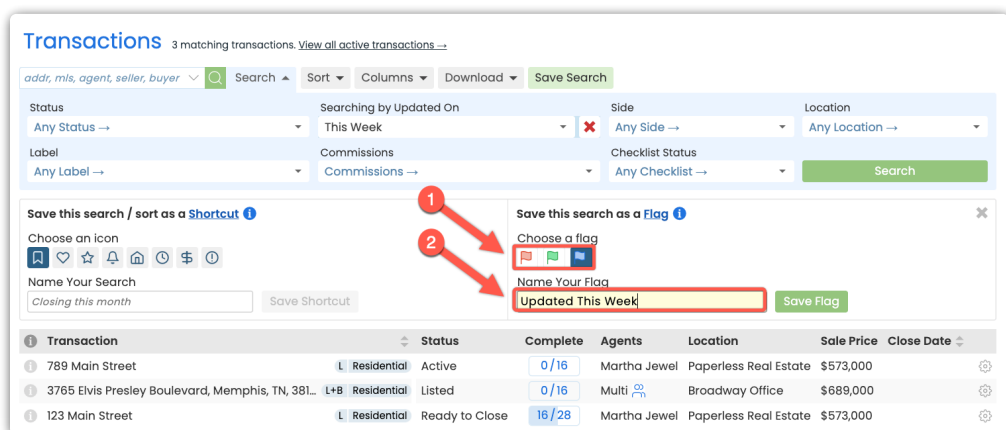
Transactions 3 matching transactions. View all active transactions →

addr, mls, agent, seller, buyer Search Sort Columns Download Save Search

Status
Any Status →

Searching by Updated On
This Week

Side
Any Side →

Location
Any Location →

Label
Any Label →

Commissions
Commissions →

Checklist Status
Any Checklist →

Search

Save this search / sort as a Shortcut

Choose an icon

Name Your Search
Closing this month
Save Shortcut

Save this search as a Flag

1

2

Choose a flag

Name Your Flag
Updated This Week
Save Flag

| Transaction | | Status | Complete | Agents | Location | Sale Price | Close Date |
|---|---|---|---|---|---|---|---|
| 789 Main Street | L Residential | Active | 0/16 | Martha Jewel | Paperless Real Estate | \$573,000 | |
| 3765 Elvis Presley Boulevard, Memphis, TN, 381... | L+B Residential | Listed | 0/16 | Multi | Broadway Office | \$689,000 | |
| 123 Main Street | L Residential | Ready to Close | 16/28 | Martha Jewel | Paperless Real Estate | \$573,000 | |